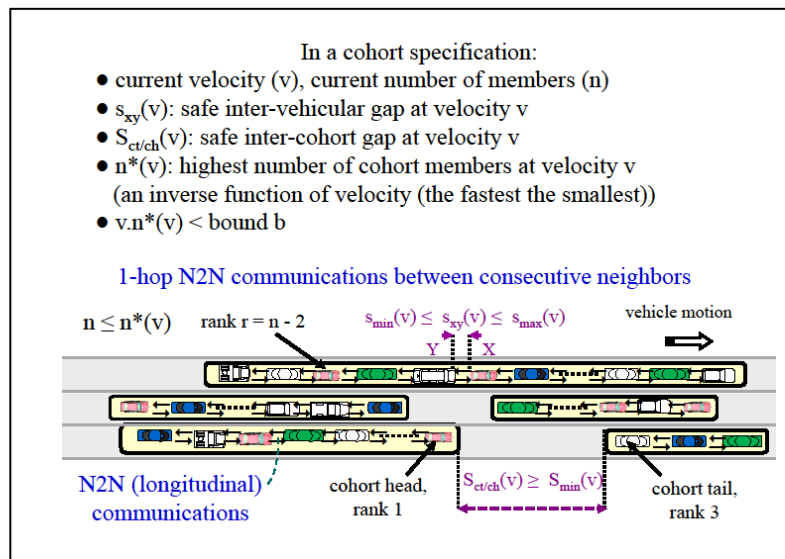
In a cohort specification:

- current velocity (v), current number of members (n)
- $s_{xy}(v)$: safe inter-vehicular gap at velocity v
- $S_{ct/ch}(v)$: safe inter-cohort gap at velocity v
- n*(v): highest number of cohort members at velocity v (an inverse function of velocity (the fastest the smallest))
- v.n*(v) < bound b

1-hop N2N communications between consecutive neighbors

$n \leq n^*(v)$

rank r = n - 2

$s_{min}(v) \leq s_{xy}(v) \leq s_{max}(v)$

Y

X

vehicle motion

N2N (longitudinal) communications

cohort head, rank 1

$S_{ct/ch}(v) \geq S_{min}(v)$

cohort tail, rank 3